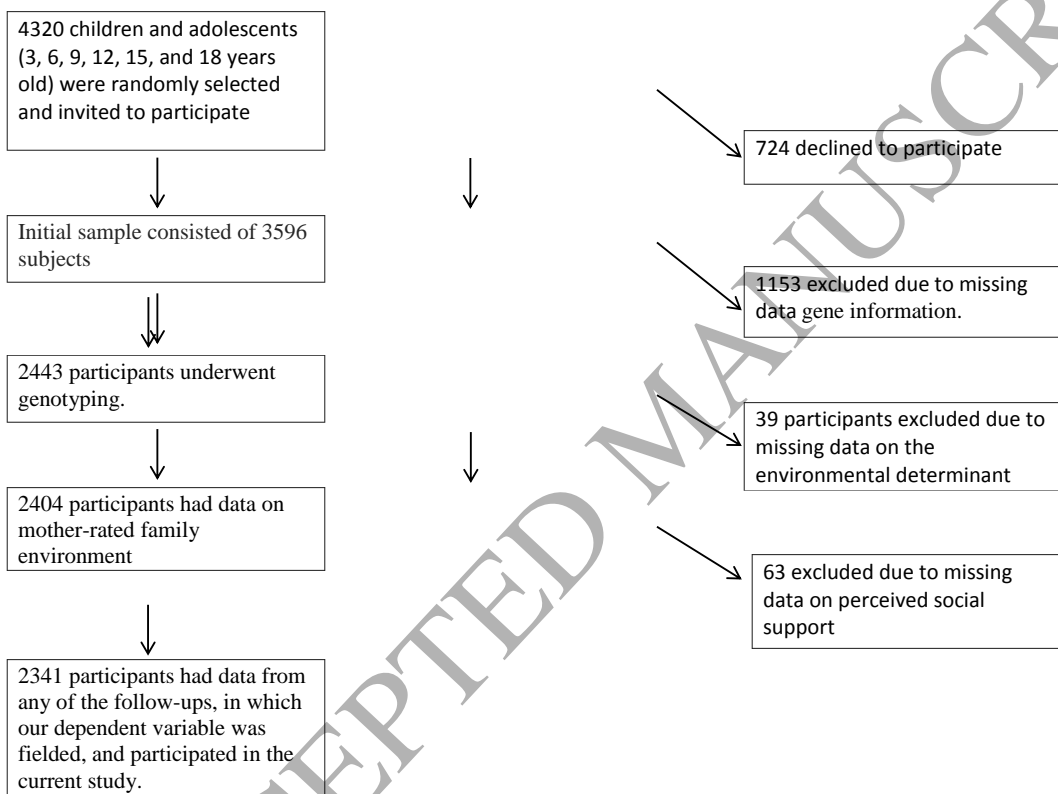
4320 children and adolescents (3, 6, 9, 12, 15, and 18 years old) were randomly selected and invited to participate

724 declined to participate

Initial sample consisted of 3596 subjects

1153 excluded due to missing data gene information.

2443 participants underwent genotyping.

39 participants excluded due to missing data on the environmental determinant

2404 participants had data on mother-rated family environment

63 excluded due to missing data on perceived social support

2341 participants had data from any of the follow-ups, in which our dependent variable was fielded, and participated in the current study.

ACCEPTED MANUSCRIPT